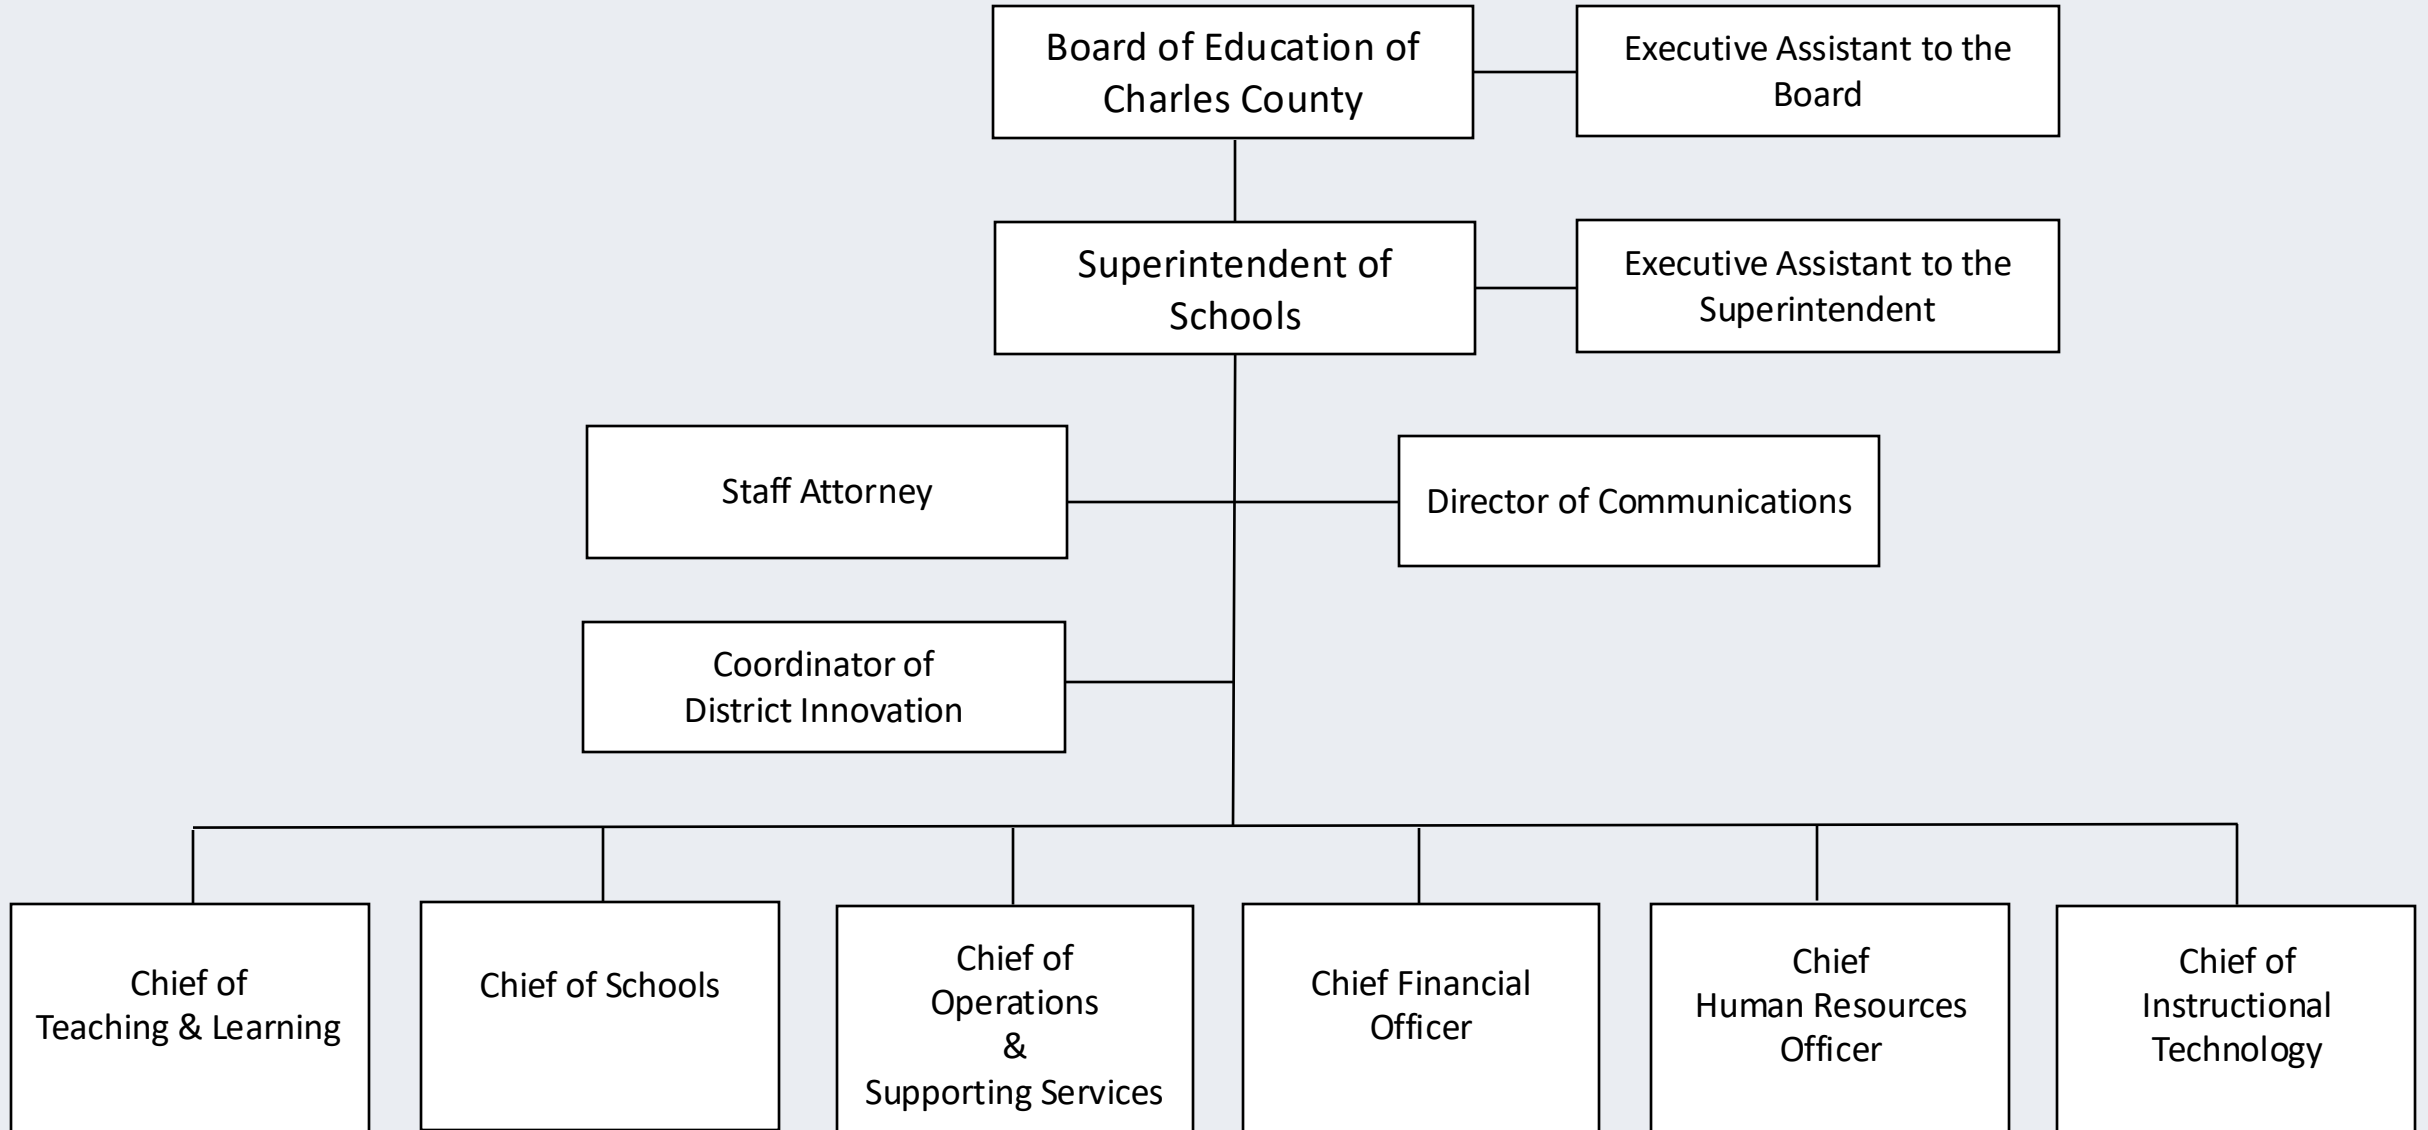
Board of Education of Charles County

Executive Assistant to the Board

Superintendent of Schools

Executive Assistant to the Superintendent

Staff Attorney

Director of Communications

Coordinator of District Innovation

Chief of Teaching & Learning

Chief of Schools

Chief of Operations & Supporting Services

Chief Financial Officer

Chief Human Resources Officer

Chief of Instructional Technology